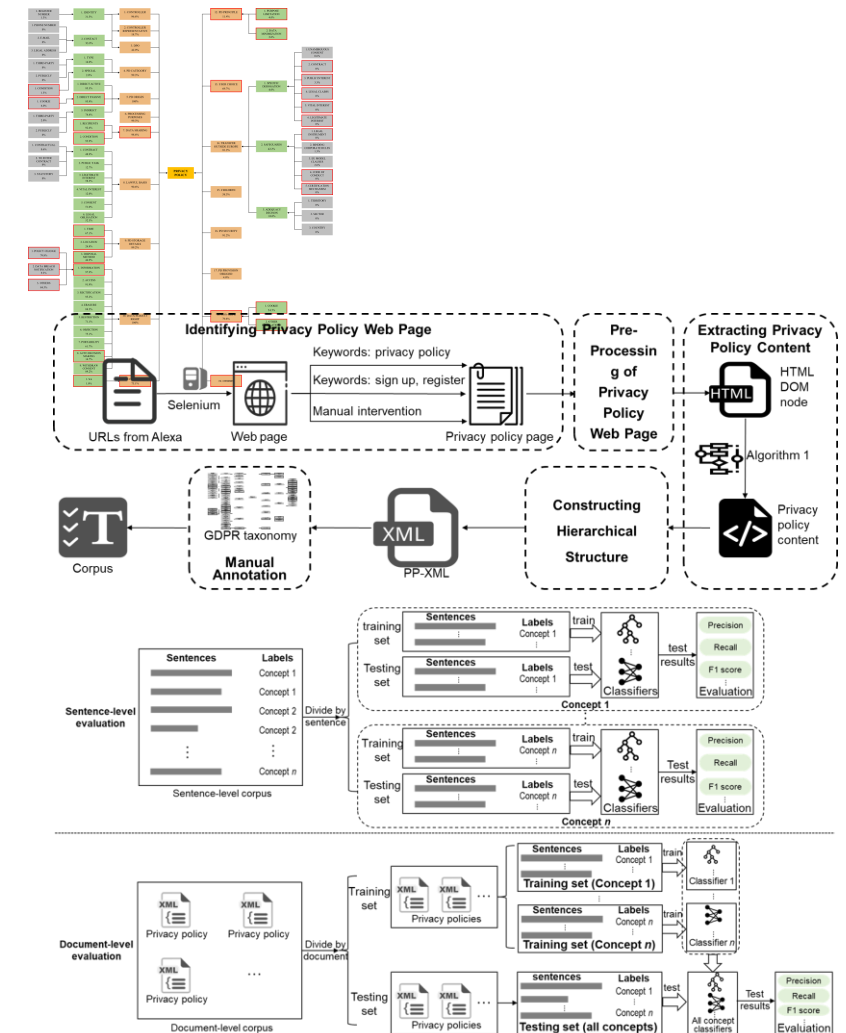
Identifying Privacy Policy Web Page

URLs from Alexa

Selenium

Web page

Keywords: privacy policy

Keywords: sign up, register

Manual intervention

Privacy policy page

Pre-Processing of Privacy Policy Web Page

Extracting Privacy Policy Content

HTML DOM node

Algorithm 1

Privacy policy content

Constructing Hierarchical Structure

XML

PP-XML

GDPR taxonomy

Manual Annotation

Corpus

Sentence-level evaluation

| Sentences | Labels |
|---|---|
| | Concept 1 |
| | Concept 1 |
| | Concept 2 |
| | Concept 2 |
| ⋮ | ⋮ |
| | Concept $n$ |

Sentence-level corpus

Divide by sentence

training set

Sentences

Labels

Concept 1

train

Testing set

Sentences

Labels

Concept 1

test

Classifiers

test results

Precision

Recall

F1 score

Evaluation

Concept 1

Training set

Sentences

Labels

Concept $n$

train

Testing set

Sentences

Labels

Concept $n$

test

Classifiers

Test results

Precision

Recall

F1 score

Evaluation

Concept $n$

Document-level evaluation

XML

Privacy policy

XML

Privacy policy

XML

Privacy policy

...

Document-level corpus

Divide by document

Training set

XML

XML

...

Privacy policies

Sentences

Labels

Concept 1

Training set (Concept 1)

train

Classifier 1

Sentences

Labels

Concept $n$

Training set (Concept $n$)

train

Classifier $n$

Testing set

XML

XML

...

Privacy policies

sentences

Labels

Concept 1

Concept $n$

Testing set (all concepts)

test

All concept classifiers

Test results

Precision

Recall

F1 score

Evaluation